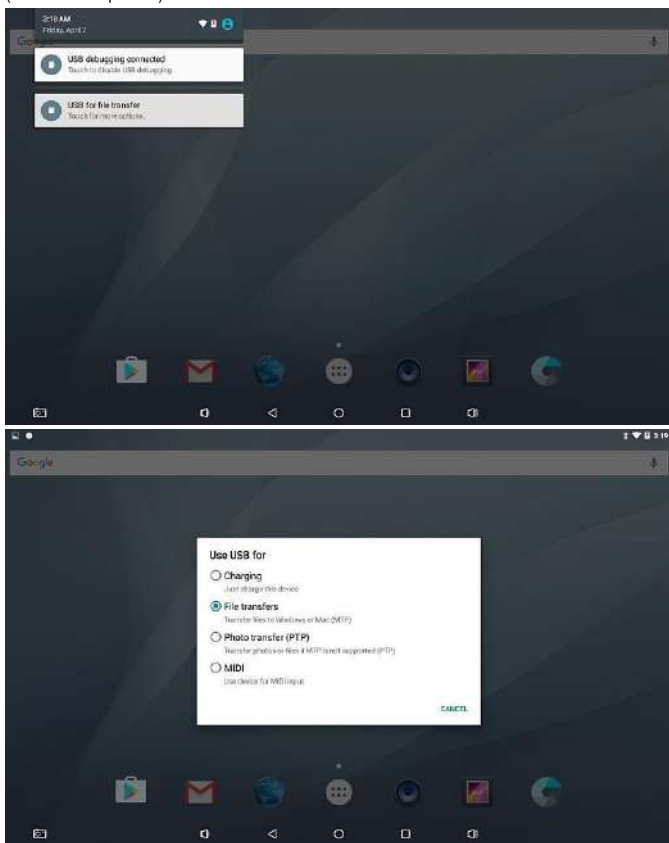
3:18 AM
Friday, April 7

Google

USB debugging connected
Touch to disable USB debugging

USB for file transfer
Touch for more options.

Google

Use USB for

Charging
Just charge this device

File transfers
Transfer files to Windows or Mac (MTP)

Photo transfer (PTP)
Transfer photos or files if MTP is not supported (PTP)

MIDI
Use device for MIDI input

CANCEL